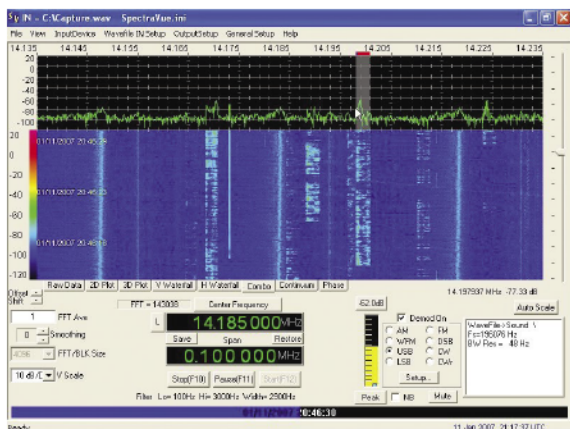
S|V IN - C:\Capture.wav SpectraVue.ini

File View InputDevice WaveFile IN Setup OutputSetup GeneralSetup Help

14.135 14.145 14.155 14.165 14.175 14.185 14.195 14.205 14.215 14.225 14.235

20
0
-20
-40
-60
-80
-100

20
0
-20
-40
-60
-80
-100
-120

01/11/2007 20:46:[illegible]
01/11/2007 20:46:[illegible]

Raw Data | 2D Plot | 3D Plot | V Waterfall | H Waterfall | Combo | Continuum | Phase

14.197937 MHz -77.33 dB

Offset
Shift

FFT = 143038 Center Frequency

1 FFT Ave
0 Smoothing
4096 FFT/BLK Size
10 dB / C V Scale

L 14.185000 MHz
Save Span Restore
0.100000 MHz

Stop(F10) Pause(F11) Start(F12)

Filter Lo= 100Hz Hi= 3000Hz Width= 2900Hz

-62.0dB

Demod On
AM FM
WFM DSB
USB CW
LSB CWr
Setup...

Peak NB Mute

Auto Scale

WaveFile Sound \
Fs=196078 Hz
BW Res = 48 Hz

01/11/2007 20:46:30

Ready 11 Jan 2007 21:17:37 UTC